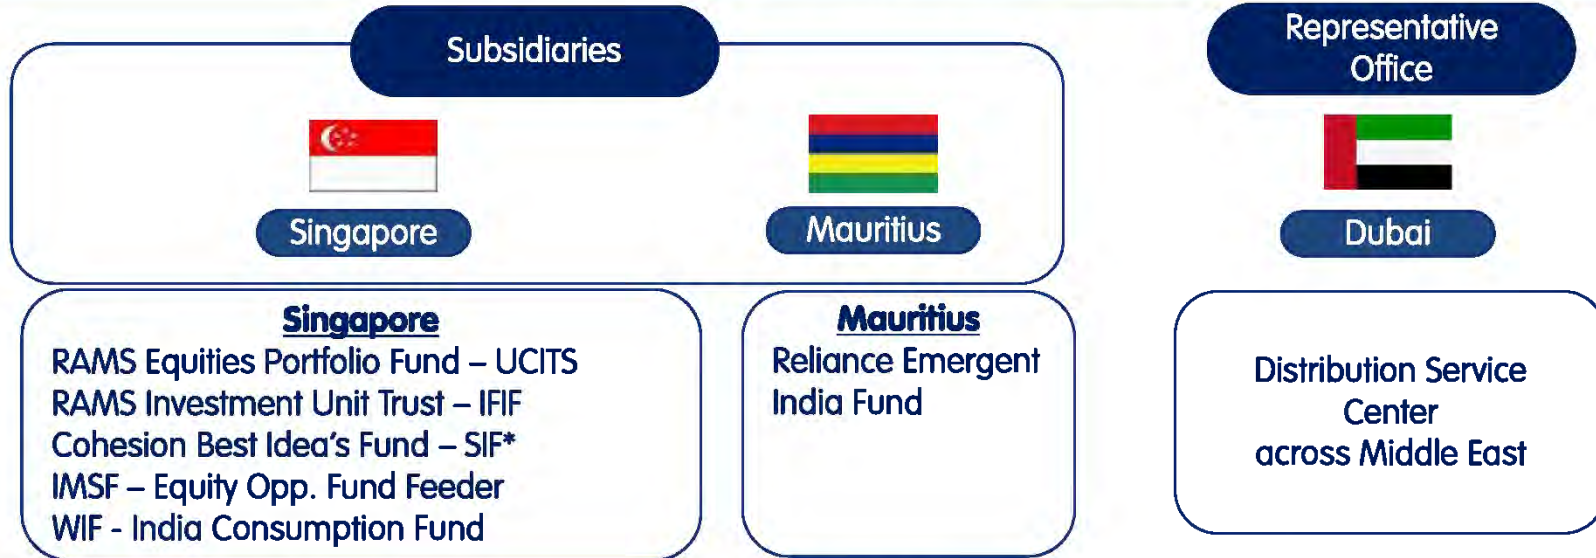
Subsidiaries

Singapore

Mauritius

Representative Office

Dubai

Singapore
RAMS Equities Portfolio Fund – UCITS
RAMS Investment Unit Trust – IFIF
Cohesion Best Idea's Fund – SIF*
IMSF – Equity Opp. Fund Feeder
WIF - India Consumption Fund

Mauritius
Reliance Emergent India Fund

Distribution Service Center across Middle East